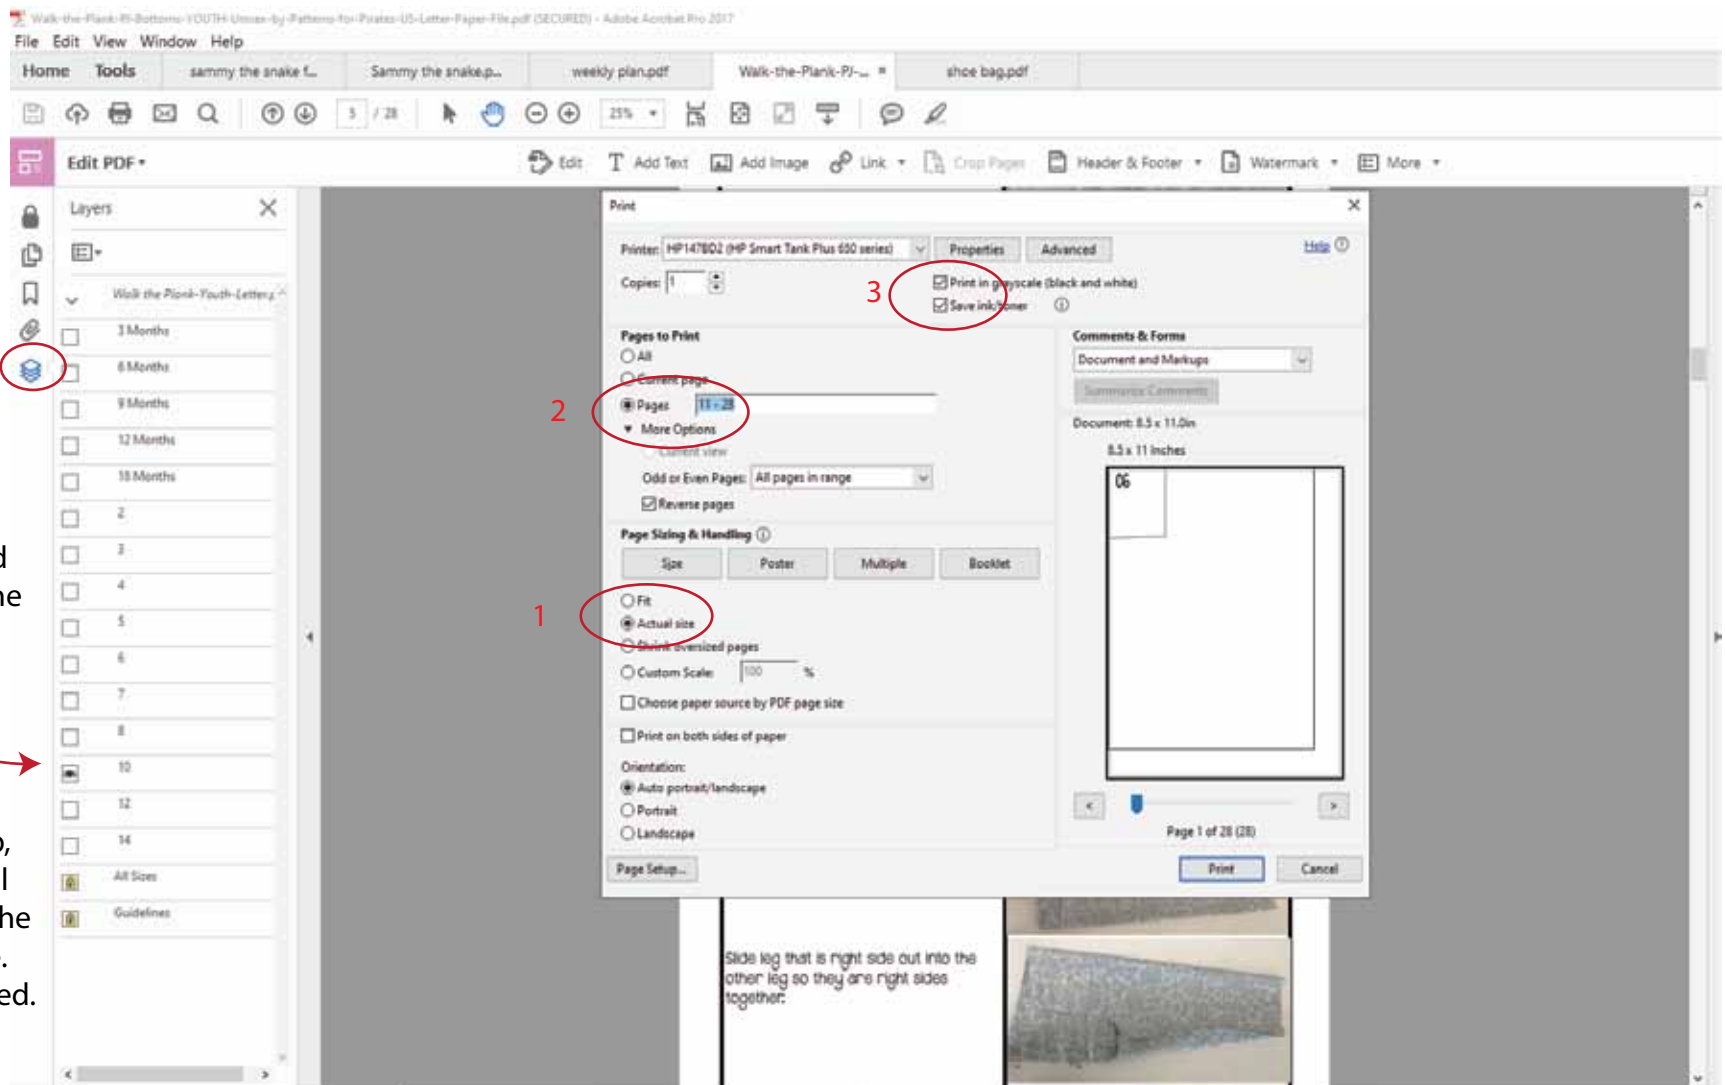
Walk-the-Plank-PJ-Bottoms-YOUTH-Unisex-by-Patterns-for-Pirates-US-Letter-Paper-File.pdf (SECURED) - Adobe Acrobat Pro 2017

File Edit View Window Help

Home Tools sammy the snake f... Sammy the snake.p... weekly plan.pdf Walk-the-Plank-PJ-... shoe bag.pdf

3 / 28 25%

Edit PDF Edit Add Text Add Image Link Crop Pages Header & Footer Watermark More

Layers

Walk the Plank-Youth-Letter

3 Months
6 Months
9 Months
12 Months
18 Months
2
3
4
5
6
7
8
10
12
14
All Sizes
Guidelines

Print

Printer: HP1478D2 (HP Smart Tank Plus 650 series) Properties Advanced Help

Copies: 1

Print in grayscale (black and white)
Save ink/toner

3

Pages to Print
All
Current page
Pages 11 - 28
More Options
Current view
Odd or Even Pages: All pages in range
Reverse pages

2

Comments & Forms
Document and Markups
Summarize Comments

Document: 8.5 x 11.0in
8.5 x 11 Inches

06

Page Sizing & Handling
Size Poster Multiple Booklet

Fit
Actual size
Shrink oversized pages
Custom Scale: 100 %
Choose paper source by PDF page size

1

Print on both sides of paper

Orientation:
Auto portrait/landscape
Portrait
Landscape

Page 1 of 28 (28)

Page Setup... Print Cancel

Slide leg that is right side out into the other leg so they are right sides together.

d
ne
o,
l
he
.
ed.